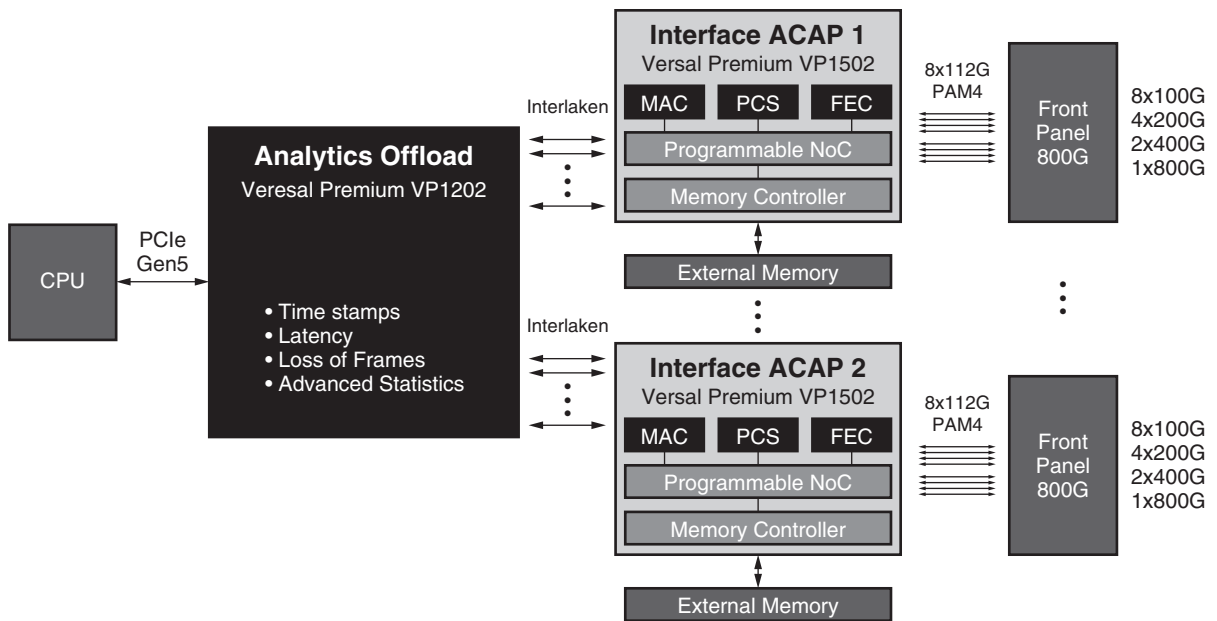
CPU

PCIe
Gen5

Analytics Offload
Veresal Premium VP1202

• Time stamps
• Latency
• Loss of Frames
• Advanced Statistics

Interlaken

Interface ACAP 1
Versal Premium VP1502

MAC PCS FEC

Programmable NoC

Memory Controller

External Memory

8x112G
PAM4

Front
Panel
800G

8x100G
4x200G
2x400G
1x800G

Interlaken

Interface ACAP 2
Versal Premium VP1502

MAC PCS FEC

Programmable NoC

Memory Controller

External Memory

8x112G
PAM4

Front
Panel
800G

8x100G
4x200G
2x400G
1x800G